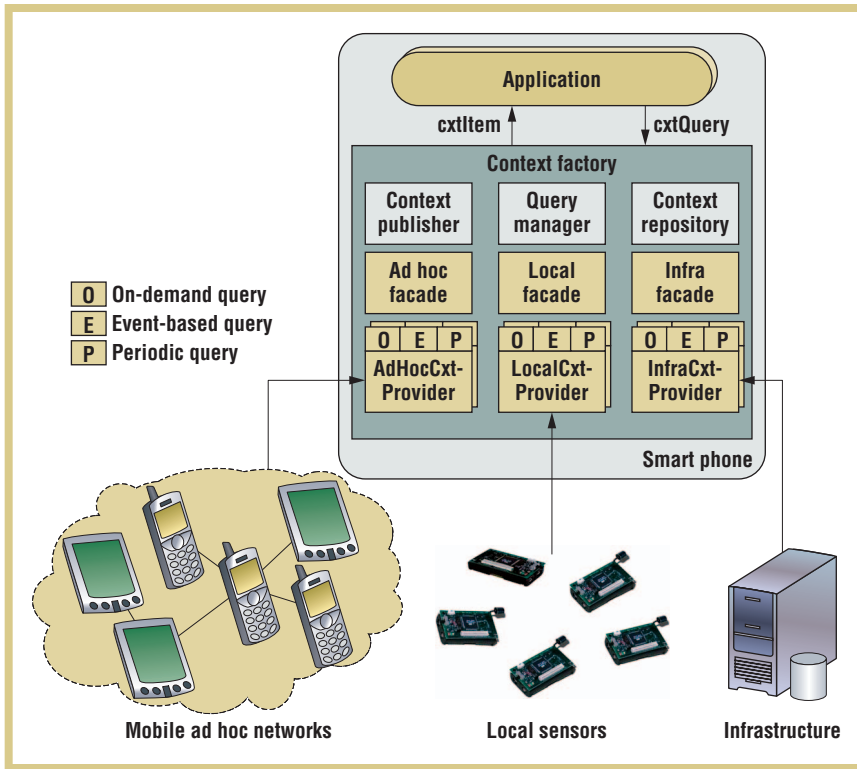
Application

cxtItem

cxtQuery

Context factory

Context publisher

Query manager

Context repository

Ad hoc facade

Local facade

Infra facade

O E P

AdHocCxt-Provider

O E P

LocalCxt-Provider

O E P

InfraCxt-Provider

Smart phone

O On-demand query
E Event-based query
P Periodic query

Mobile ad hoc networks

Local sensors

Infrastructure